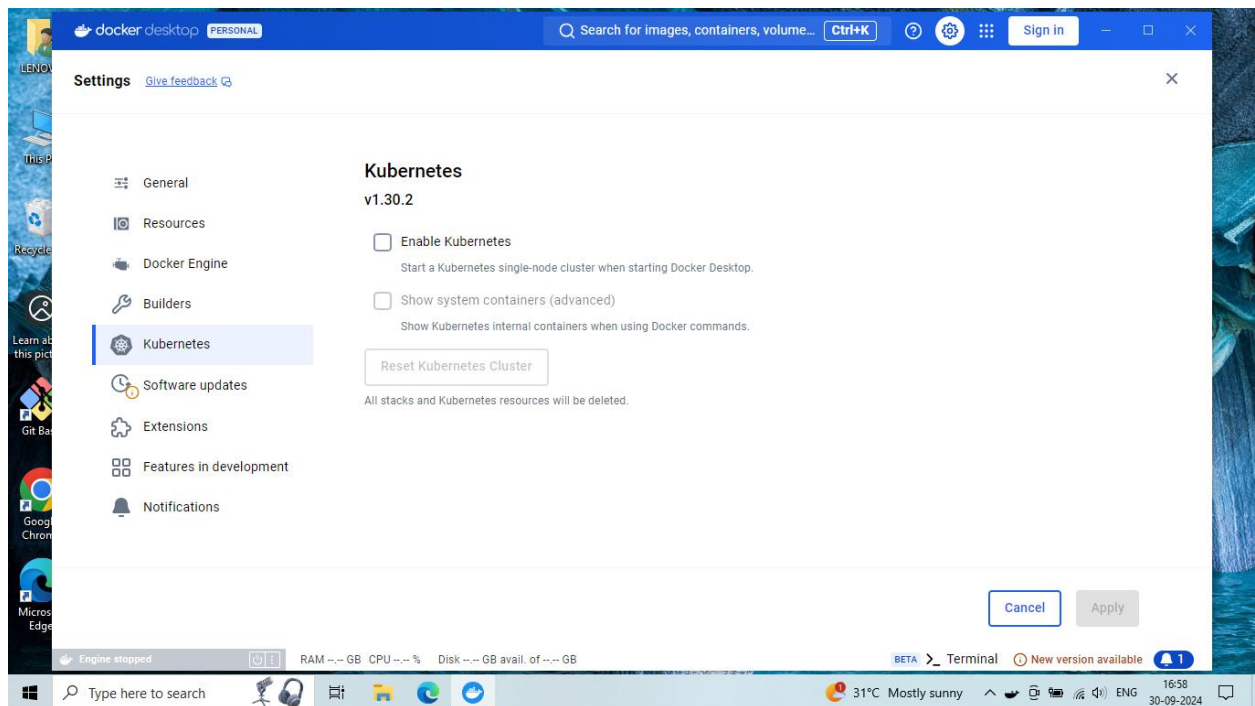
LENOV

This P

Recycle

Learn ab this pict

Git Bas

Goog Chron

Micros Edge

docker desktop PERSONAL

Search for images, containers, volume... Ctrl+K

Sign in

Settings Give feedback

General
Resources
Docker Engine
Builders
Kubernetes
Software updates
Extensions
Features in development
Notifications

Kubernetes

v1.30.2

Enable Kubernetes

Start a Kubernetes single-node cluster when starting Docker Desktop.

Show system containers (advanced)

Show Kubernetes internal containers when using Docker commands.

Reset Kubernetes Cluster

All stacks and Kubernetes resources will be deleted.

Cancel Apply

Engine stopped RAM --.-- GB CPU --.-- % Disk --.-- GB avail. of --.-- GB

BETA >_ Terminal New version available 1

Type here to search

31°C Mostly sunny ENG 16:58 30-09-2024